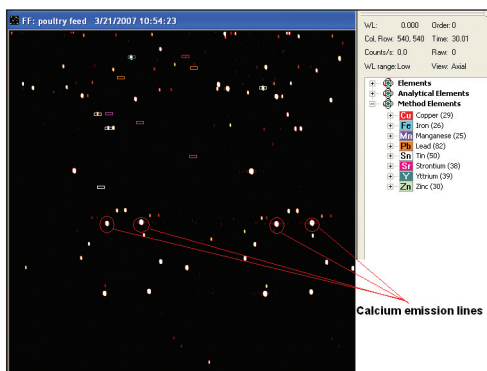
FF: poultry feed 3/21/2007 10:54:23

| WL: 0.000 | Order: 0 |
|---|---|
| Col, Row: 540, 540 | Time: 30.01 |
| Counts/s: 0.0 | Raw: 0 |
| WL range: Low | View: Axial |

Elements
Analytical Elements
Method Elements
Cu Copper (29)
Fe Iron (26)
Mn Manganese (25)
Pb Lead (82)
Sn Tin (50)
Sr Strontium (38)
Y Yttrium (39)
Zn Zinc (30)

Calcium emission lines